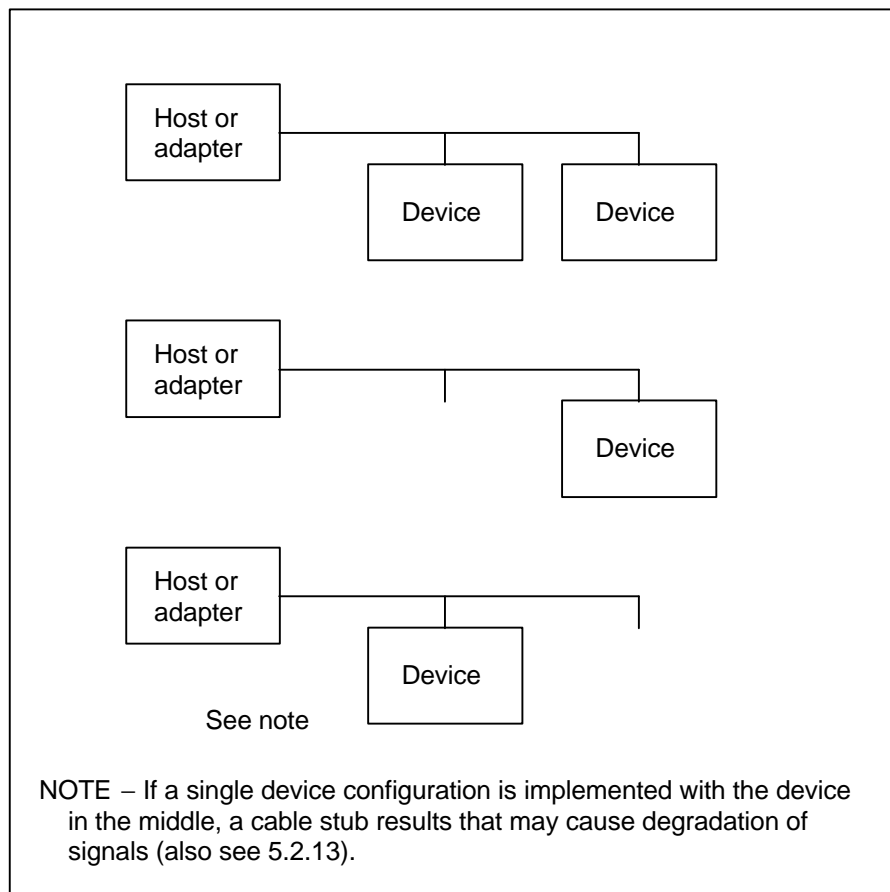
Host or adapter

Device

Device

Host or adapter

Device

Host or adapter

Device

See note

NOTE − If a single device configuration is implemented with the device in the middle, a cable stub results that may cause degradation of signals (also see 5.2.13).